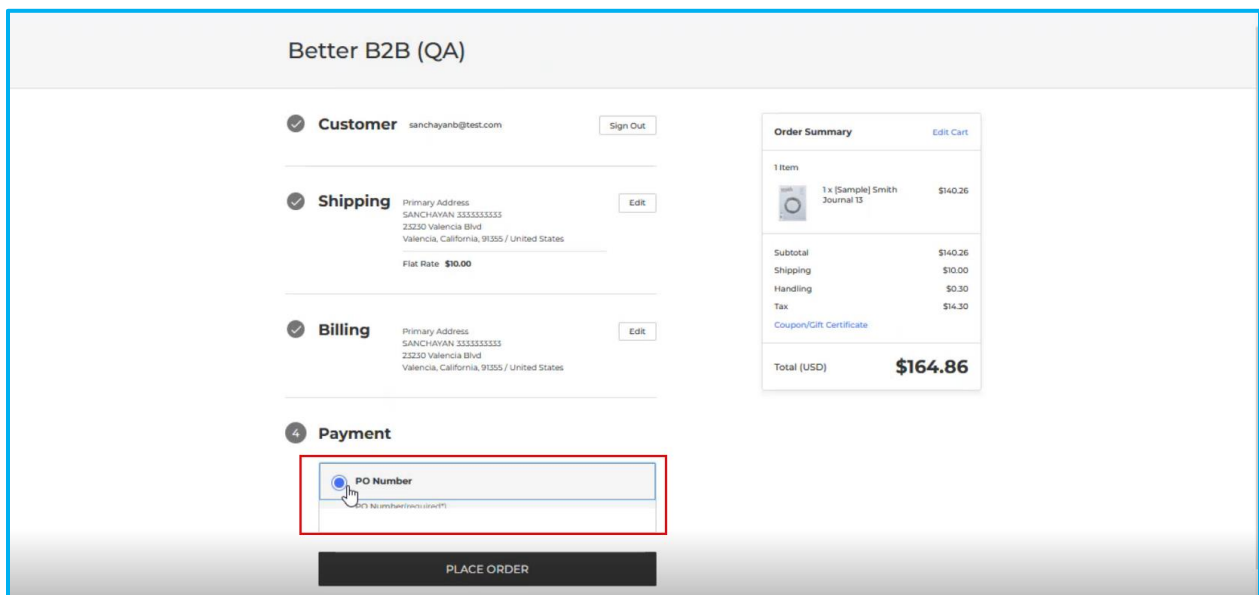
Better B2B (QA)

Customer sanchayanb@test.com

Sign Out

Shipping Primary Address
SANCHAYAN 3333333333
23230 Valencia Blvd
Valencia, California, 91355 / United States

Edit

Flat Rate $10.00

Billing Primary Address
SANCHAYAN 3333333333
23230 Valencia Blvd
Valencia, California, 91355 / United States

Edit

4 Payment

PO Number

PO Number(required*)

PLACE ORDER

Order Summary

Edit Cart

1 Item

1 x [Sample] Smith Journal 13

$140.26

Subtotal $140.26
Shipping $10.00
Handling $0.30
Tax $14.30
Coupon/Gift Certificate

Total (USD) $164.86